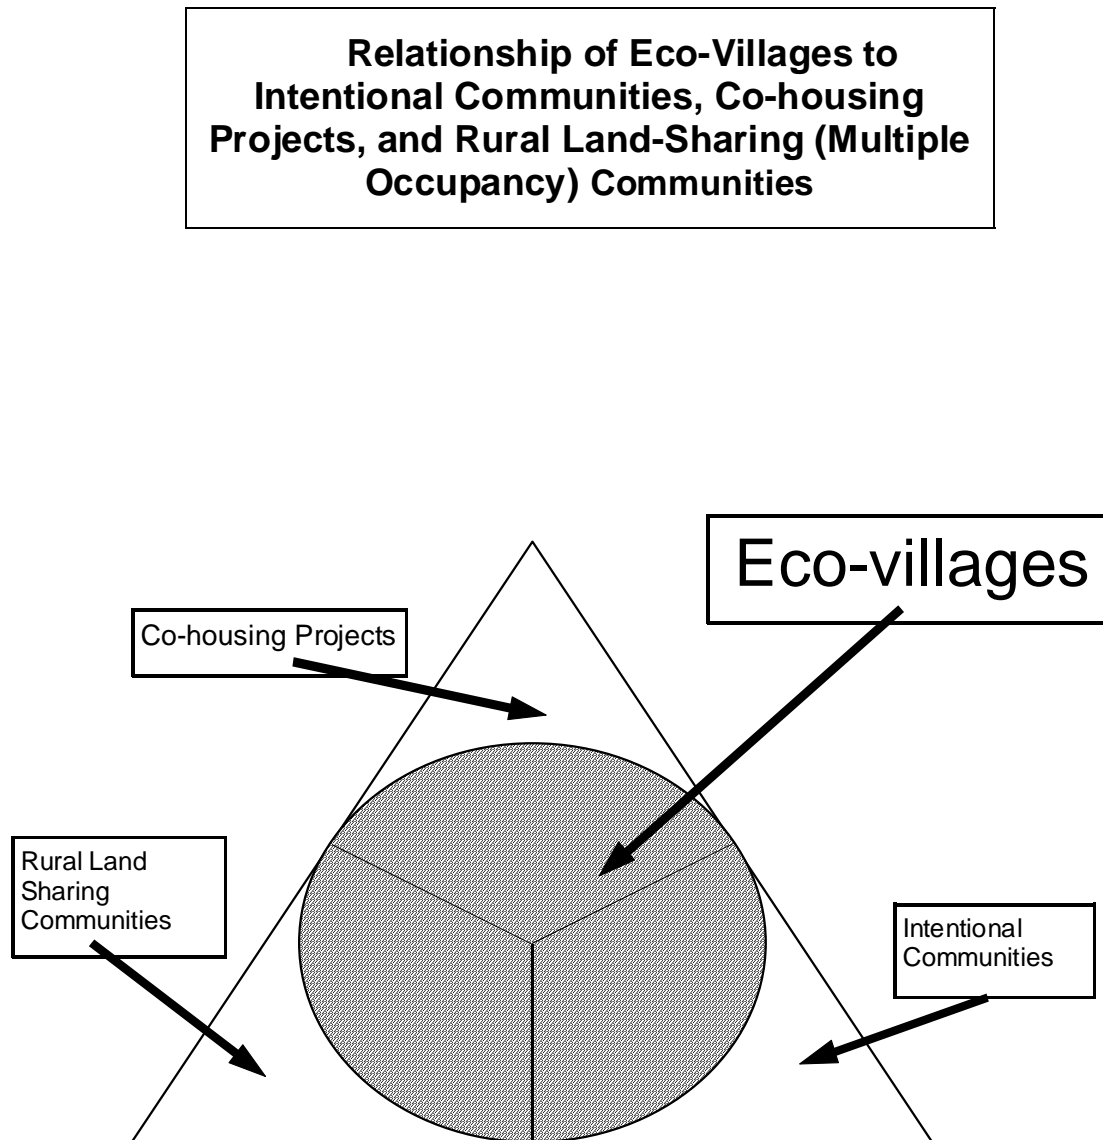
Relationship of Eco-Villages to Intentional Communities, Co-housing Projects, and Rural Land-Sharing (Multiple Occupancy) Communities

Eco-villages

Co-housing Projects

Rural Land Sharing Communities

Intentional Communities